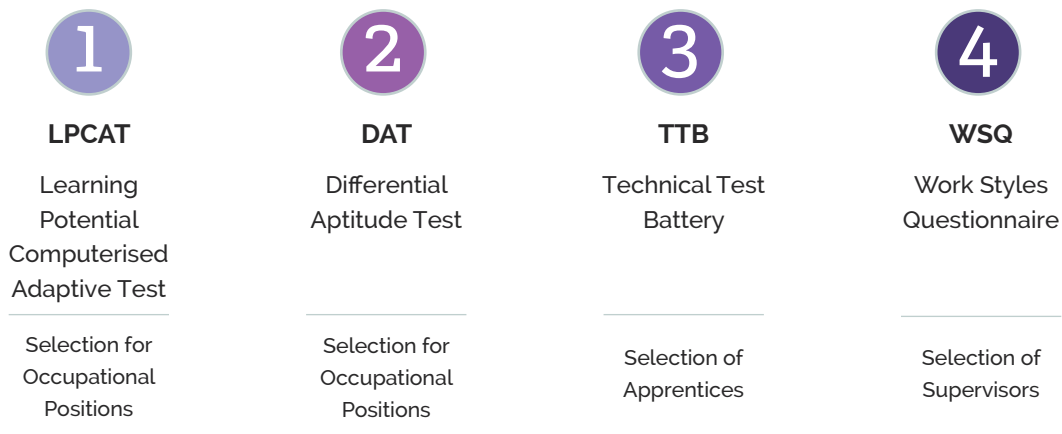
1

LPCAT

Learning Potential Computerised Adaptive Test

Selection for Occupational Positions

2

DAT

Differential Aptitude Test

Selection for Occupational Positions

3

TTB

Technical Test Battery

Selection of Apprentices

4

WSQ

Work Styles Questionnaire

Selection of Supervisors